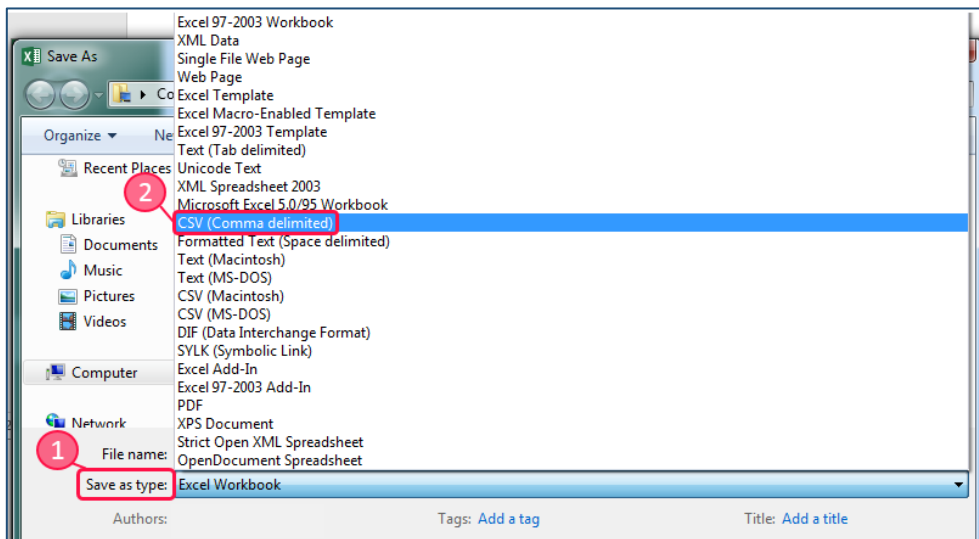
Save As

Co

Organize ▾ Ne

Recent Places

Libraries
Documents
Music
Pictures
Videos

Computer

Network

Excel 97-2003 Workbook
XML Data
Single File Web Page
Web Page
Excel Template
Excel Macro-Enabled Template
Excel 97-2003 Template
Text (Tab delimited)
Unicode Text
XML Spreadsheet 2003
Microsoft Excel 5.0/95 Workbook
CSV (Comma delimited)
Formatted Text (Space delimited)
Text (Macintosh)
Text (MS-DOS)
CSV (Macintosh)
CSV (MS-DOS)
DIF (Data Interchange Format)
SYLK (Symbolic Link)
Excel Add-In
Excel 97-2003 Add-In
PDF
XPS Document
Strict Open XML Spreadsheet
OpenDocument Spreadsheet

2

1

File name:
Save as type: Excel Workbook

Authors: Tags: Add a tag Title: Add a title